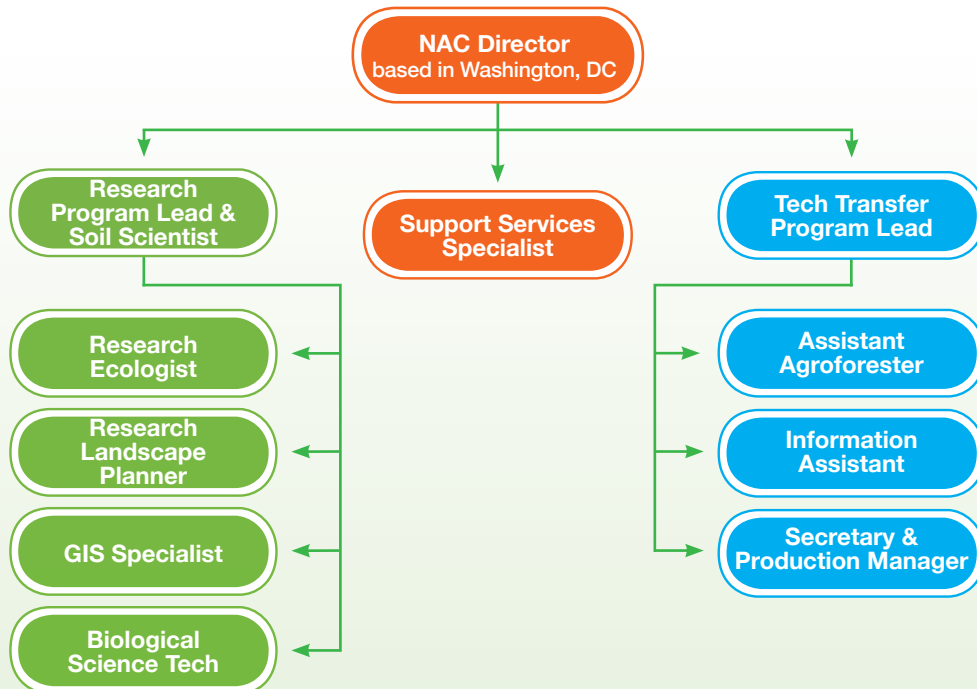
NAC Director
based in Washington, DC

Research Program Lead & Soil Scientist

Support Services Specialist

Tech Transfer Program Lead

Research Ecologist

Research Landscape Planner

GIS Specialist

Biological Science Tech

Assistant Agroforester

Information Assistant

Secretary & Production Manager